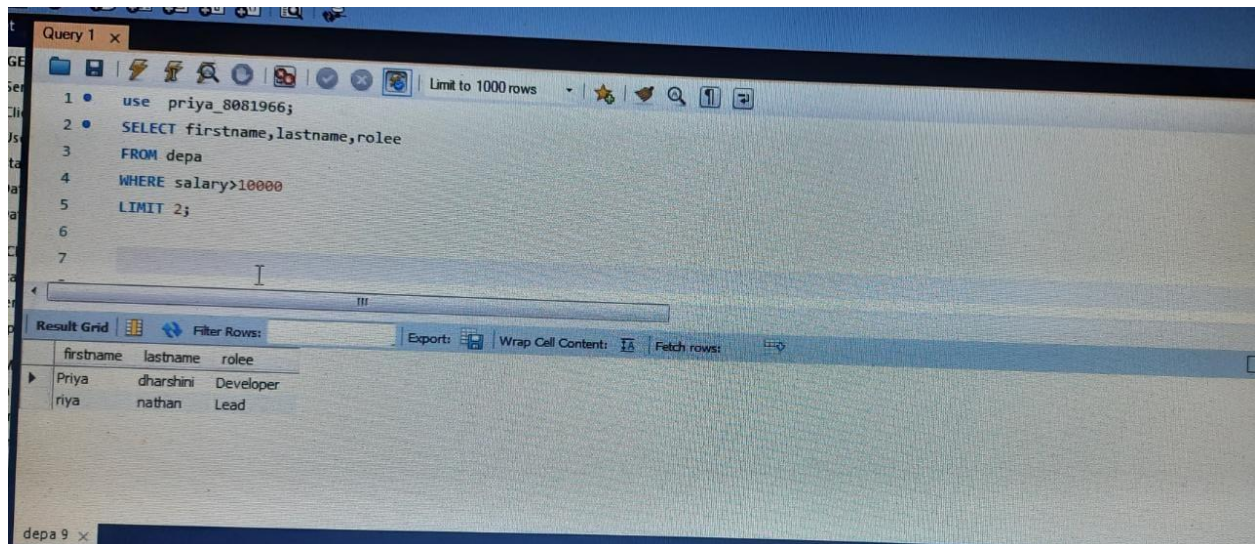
Query 1 ×

Limit to 1000 rows

1 use priya_8081966;
2 SELECT firstname,lastname,rolee
3 FROM depa
4 WHERE salary>10000
5 LIMIT 2;
6
7

Result Grid | Filter Rows: | Export: | Wrap Cell Content: | Fetch rows:

| firstname | lastname | rolee |
|---|---|---|
| Priya | dharshini | Developer |
| riya | nathan | Lead |

depa 9 ×